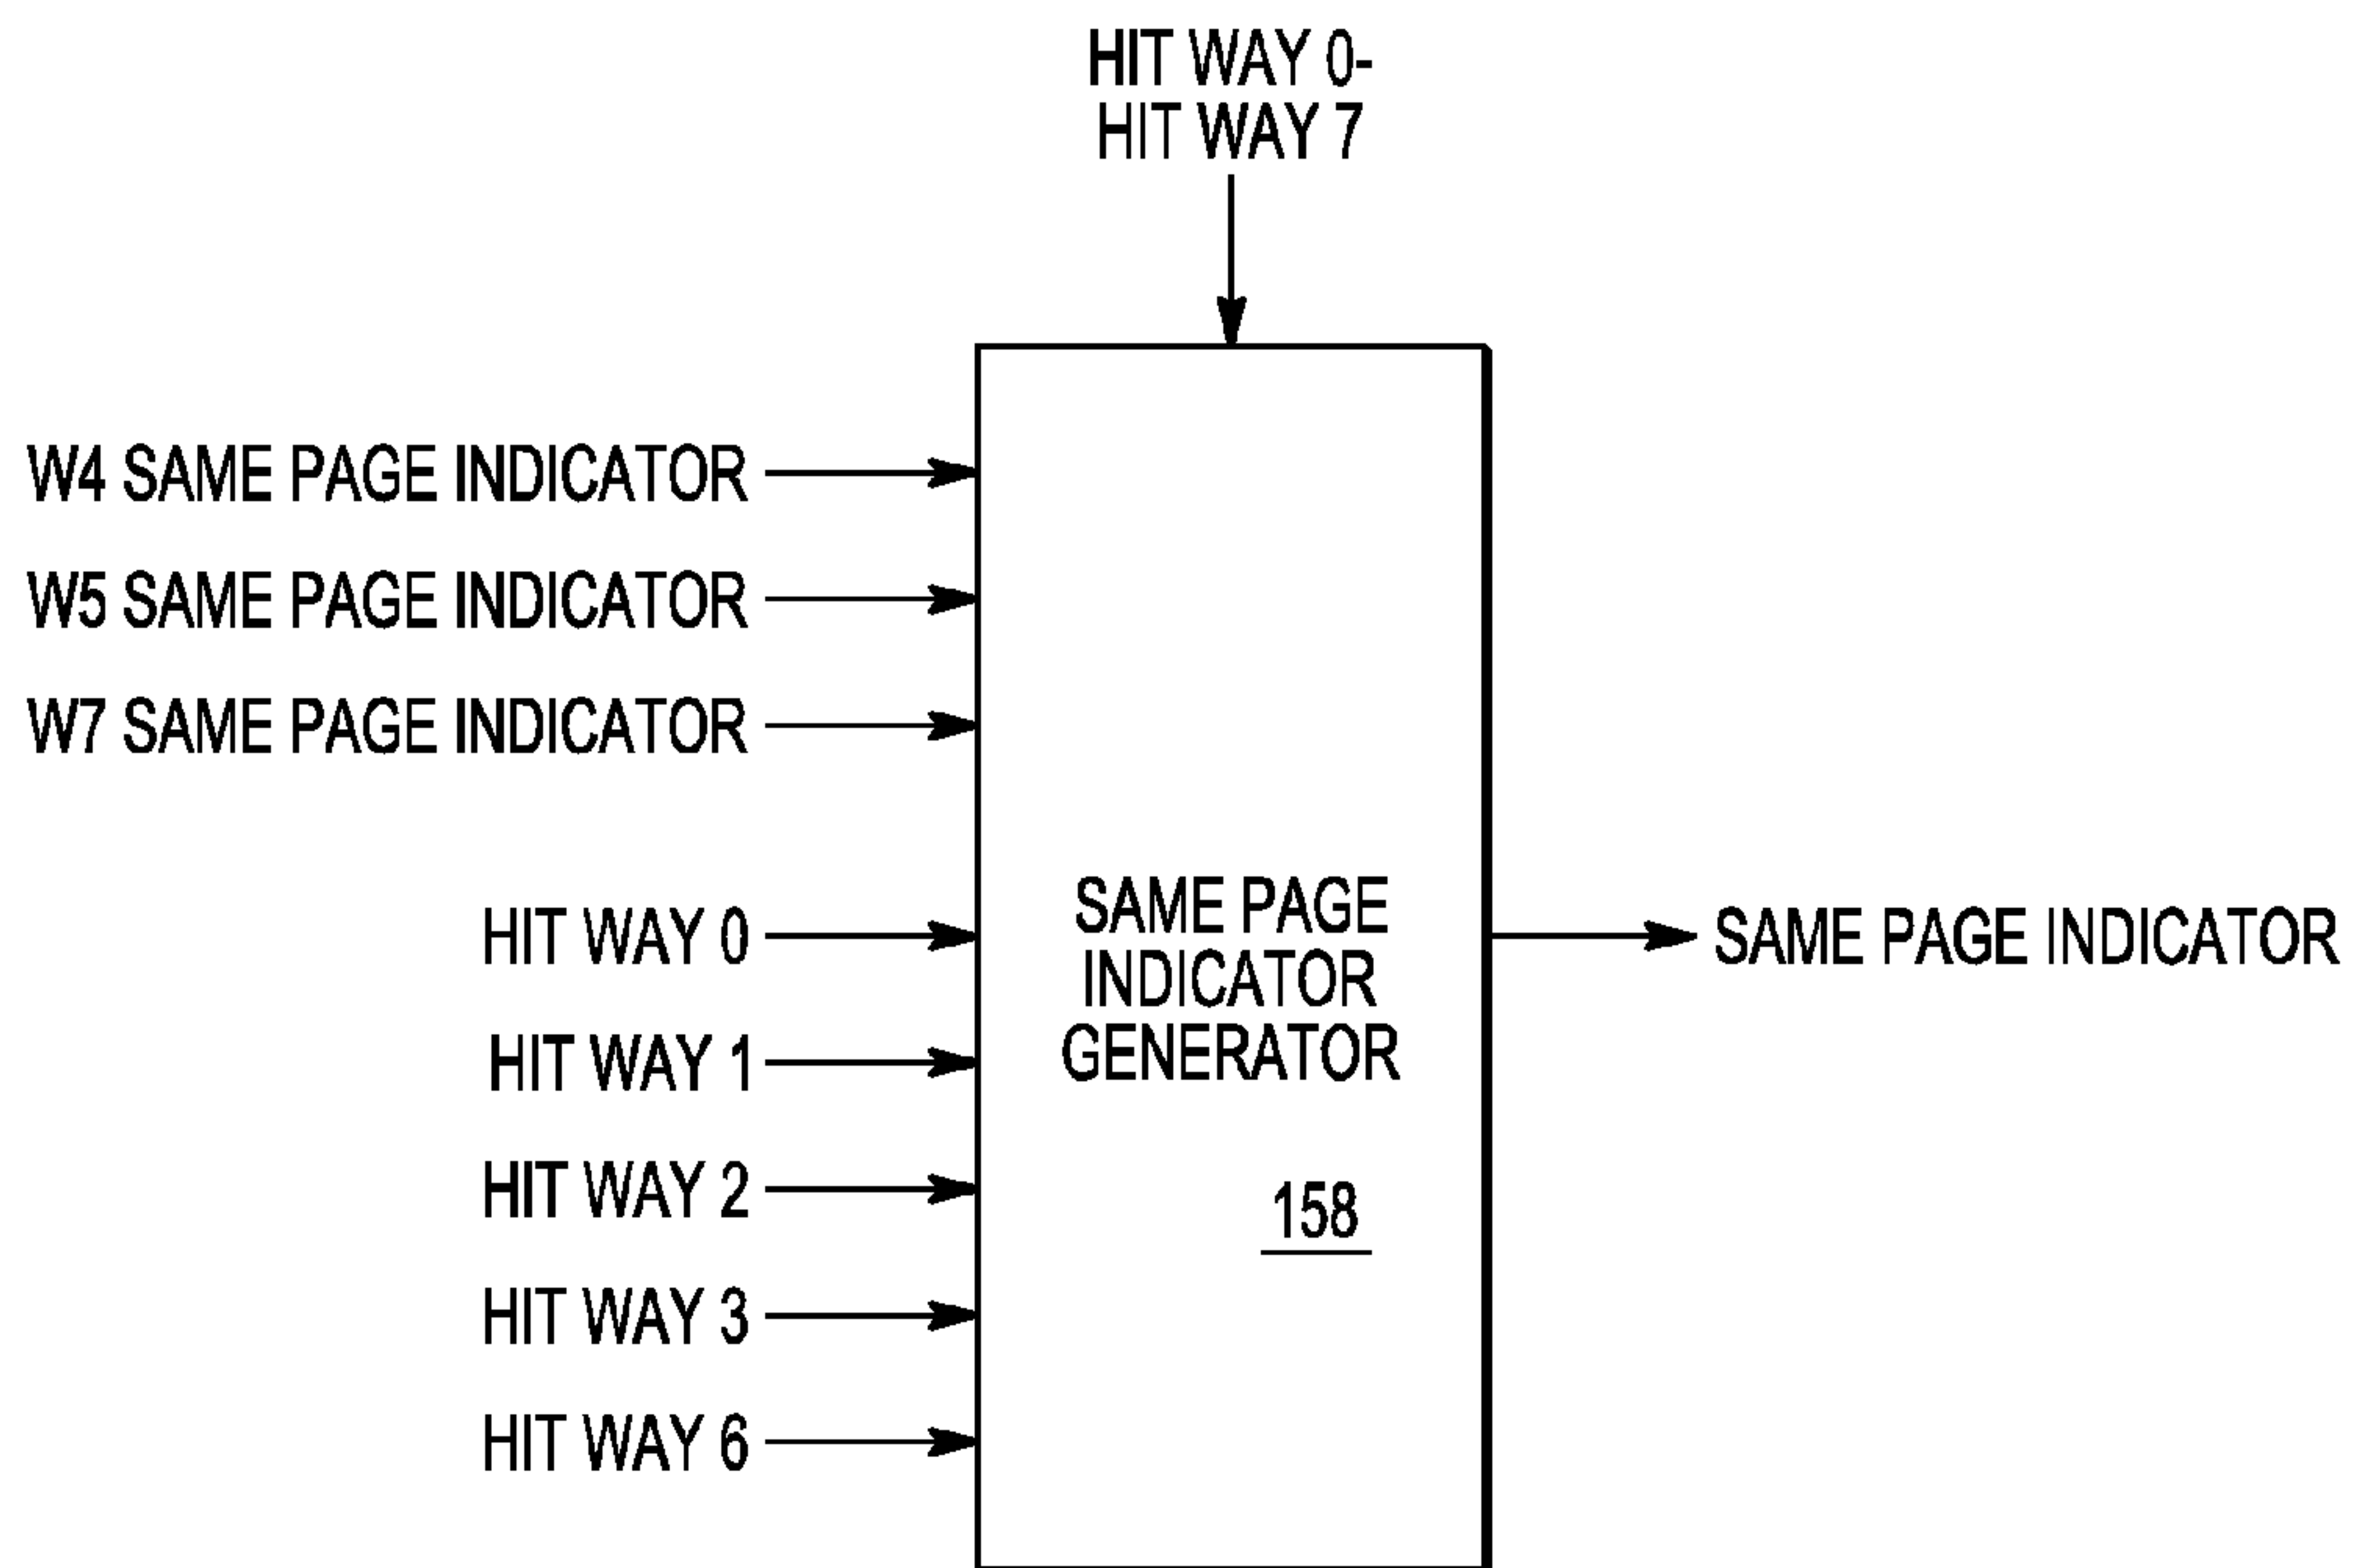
HIT WAY 0-
HIT WAY 7

W4 SAME PAGE INDICATOR

W5 SAME PAGE INDICATOR

W7 SAME PAGE INDICATOR

HIT WAY 0

HIT WAY 1

HIT WAY 2

HIT WAY 3

HIT WAY 6

SAME PAGE INDICATOR GENERATOR

158

SAME PAGE INDICATOR